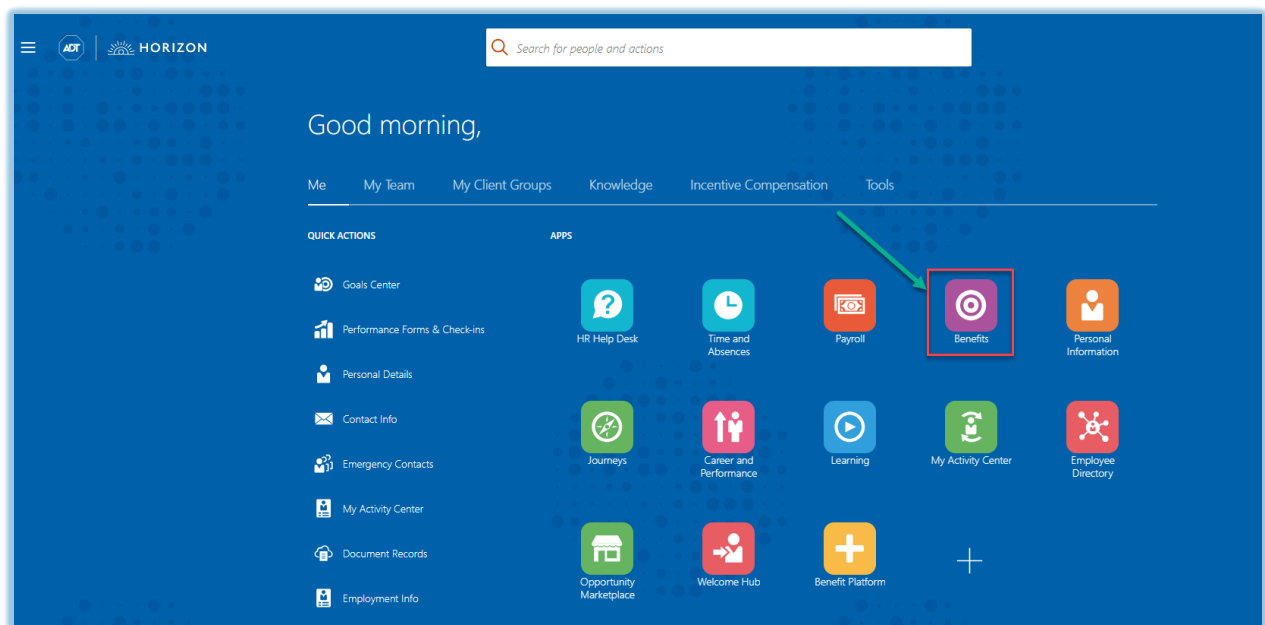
ADT | HORIZON

Search for people and actions

Good morning,

Me My Team My Client Groups Knowledge Incentive Compensation Tools

QUICK ACTIONS

Goals Center

Performance Forms & Check-ins

Personal Details

Contact Info

Emergency Contacts

My Activity Center

Document Records

Employment Info

APPS

HR Help Desk

Time and Absences

Payroll

Benefits

Personal Information

Journeys

Career and Performance

Learning

My Activity Center

Employee Directory

Opportunity Marketplace

Welcome Hub

Benefit Platform